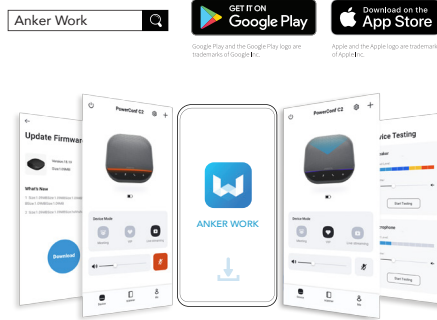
Anker Work

GET IT ON
Google Play

Download on the
App Store

Google Play and the Google Play logo are trademarks of Google Inc.

Apple and the Apple logo are trademarks of Apple Inc.

Update Firmware

What's New

Download

PowerConf C2

Device Mode

PowerConf C2

ANKER WORK

vice Testing

Start Testing

crophone

Start Testing